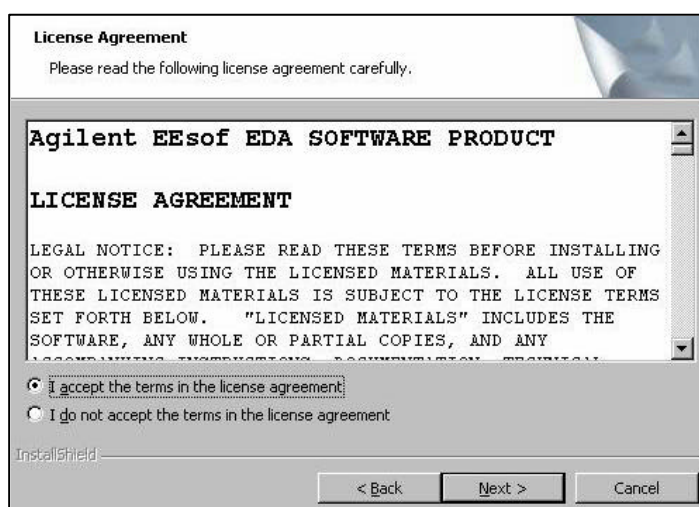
License Agreement

Please read the following license agreement carefully.

Agilent EEsof EDA SOFTWARE PRODUCT

LICENSE AGREEMENT

LEGAL NOTICE: PLEASE READ THESE TERMS BEFORE INSTALLING OR OTHERWISE USING THE LICENSED MATERIALS. ALL USE OF THESE LICENSED MATERIALS IS SUBJECT TO THE LICENSE TERMS SET FORTH BELOW. "LICENSED MATERIALS" INCLUDES THE SOFTWARE, ANY WHOLE OR PARTIAL COPIES, AND ANY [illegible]

I accept the terms in the license agreement

I do not accept the terms in the license agreement

InstallShield

< Back

Next >

Cancel